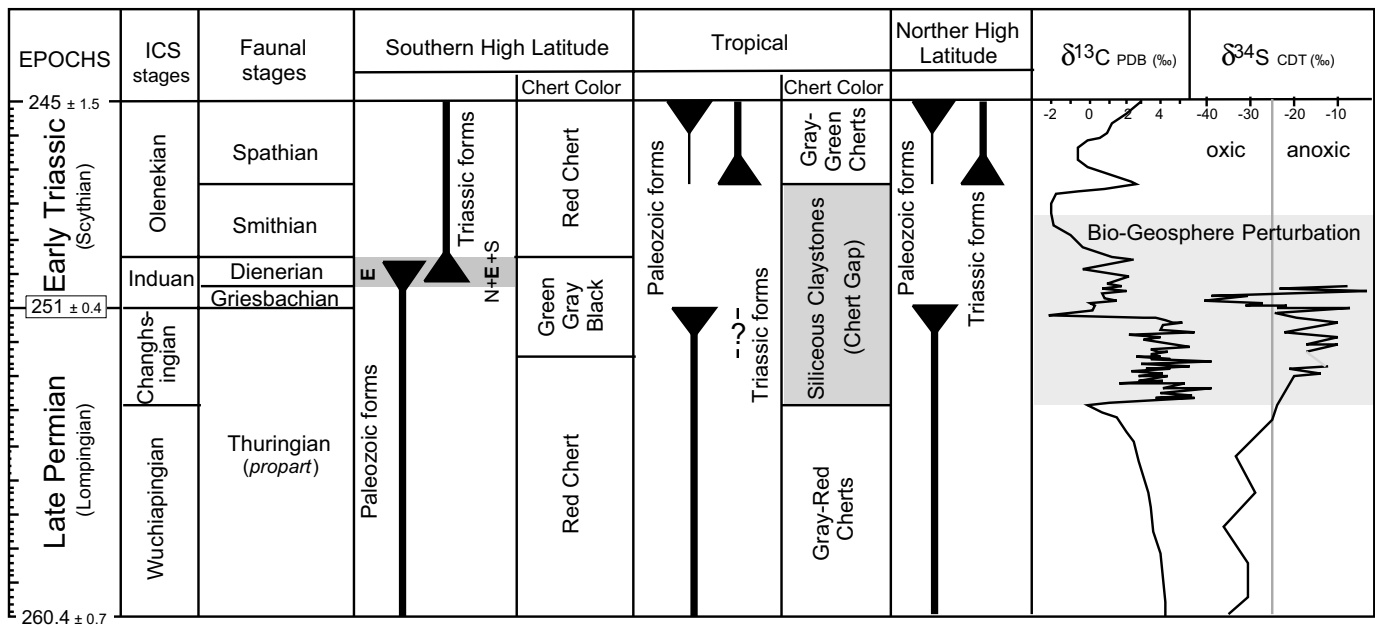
| EPOCHS | ICS stages | Faunal stages | Southern High Latitude | Chert Color | Tropical | Chert Color | Norther High Latitude | $\delta^{13}C$ PDB (‰) | $\delta^{34}S$ CDT (‰) |
|---|---|---|---|---|---|---|---|---|---|
| Early Triassic (Scythian) | Olenekian | Spathian | Triassic forms | Red Chert | Paleozoic forms | Gray-Green Cherts | Paleozoic forms | oxic | anoxic |
| | | Smithian | | | | Siliceous Claystones (Chert Gap) | Triassic forms | Bio-Geosphere Perturbation | |
| | Induan | Dienerian | E N+E+S | Green Gray Black | -?- Triassic forms | | | | |
| | | Griesbachian | | | | | | | |
| Late Permian (Lompingian) | Changhsingian | Thuringian (propart) | Paleozoic forms | | | | | | |
| | Wuchiapingian | | | Red Chert | | Gray-Red Cherts | | | |

245 ± 1.5

251 ± 0.4

260.4 ± 0.7

-2 0 2 4 -40 -30 -20 -10